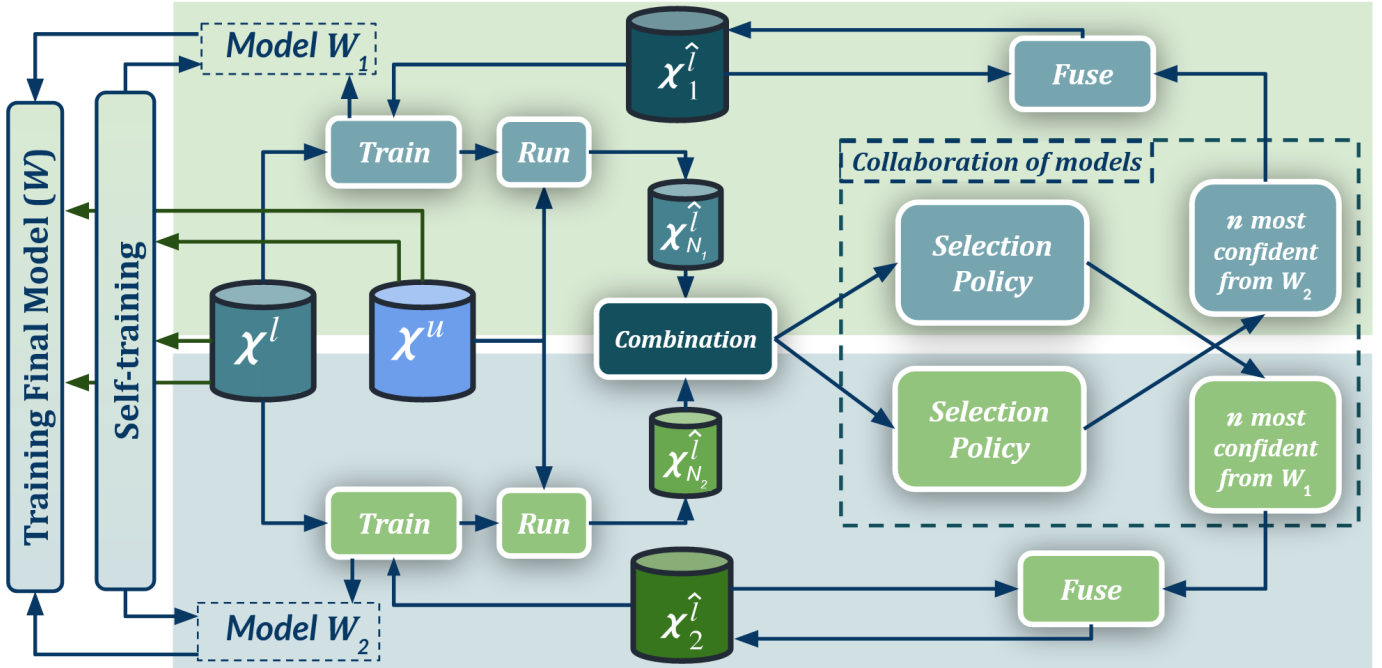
Model $W_1$

$\chi^{\hat{l}}_1$

Fuse

Train

Run

Collaboration of models

$\chi^{\hat{l}}_{N_1}$

Training Final Model (W)

Self-training

Selection Policy

n most confident from $W_2$

$\chi^l$

$\chi^u$

Combination

Selection Policy

n most confident from $W_1$

$\chi^{\hat{l}}_{N_2}$

Train

Run

$\chi^{\hat{l}}_2$

Fuse

Model $W_2$